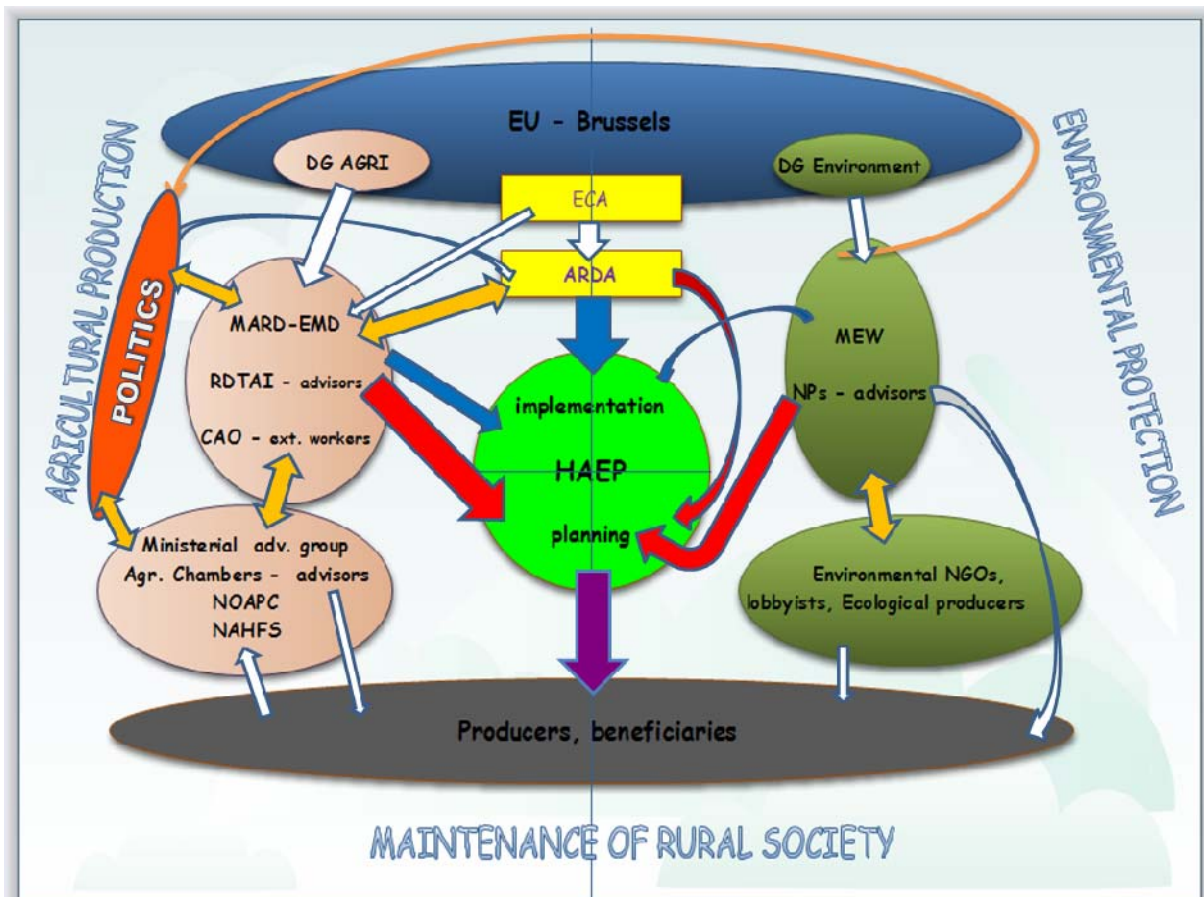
EU - Brussels

AGRICULTURAL PRODUCTION

ENVIRONMENTAL PROTECTION

DG AGRI

DG Environment

ECA

ARDA

POLITICS

MARD-EMD

RDTAI - advisors

CAO - ext. workers

MEW

NPs - advisors

implementation

HAEP

planning

Ministerial adv. group
Agr. Chambers - advisors
NOAPC
NAHFS

Environmental NGOs, lobbyists, Ecological producers

Producers, beneficiaries

MAINTENANCE OF RURAL SOCIETY